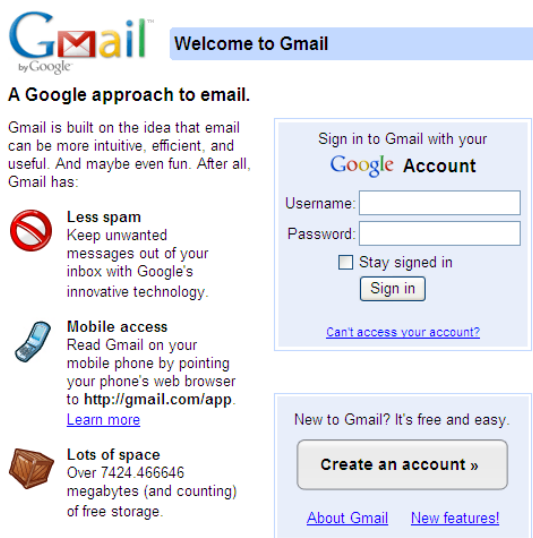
Gmail
by Google

Welcome to Gmail

A Google approach to email.

Gmail is built on the idea that email can be more intuitive, efficient, and useful. And maybe even fun. After all, Gmail has:

Less spam
Keep unwanted messages out of your inbox with Google's innovative technology.

Mobile access
Read Gmail on your mobile phone by pointing your phone's web browser to **http://gmail.com/app**. Learn more

Lots of space
Over 7424.466646 megabytes (and counting) of free storage.

Sign in to Gmail with your
Google Account

Username:
Password:
Stay signed in
Sign in

Can't access your account?

New to Gmail? It's free and easy.

Create an account »

About Gmail New features!